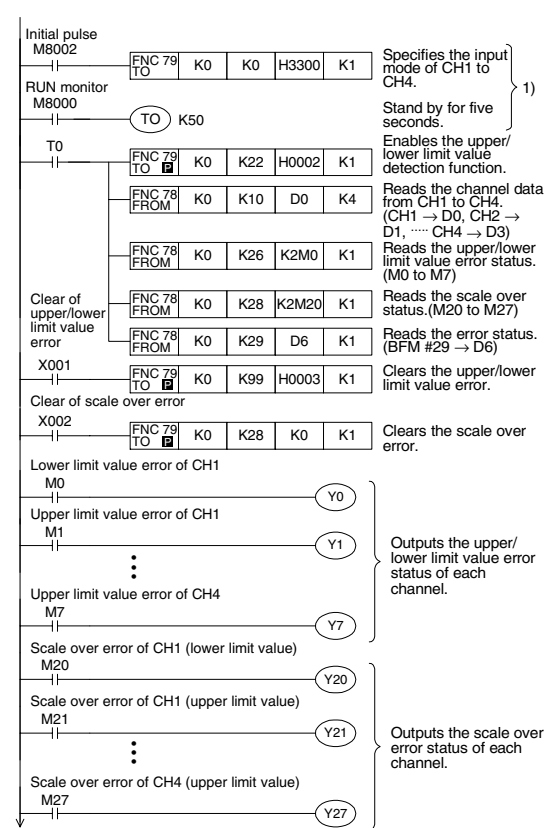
Initial pulse
M8002

FNC 79 TO | K0 | K0 | H3300 | K1

Specifies the input mode of CH1 to CH4.

RUN monitor
M8000

TO K50

Stand by for five seconds.

1)

T0

FNC 79 TO P | K0 | K22 | H0002 | K1

Enables the upper/ lower limit value detection function.

FNC 78 FROM | K0 | K10 | D0 | K4

Reads the channel data from CH1 to CH4. (CH1 $\rightarrow$ D0, CH2 $\rightarrow$ D1, ····· CH4 $\rightarrow$ D3)

FNC 78 FROM | K0 | K26 | K2M0 | K1

Reads the upper/lower limit value error status. (M0 to M7)

Clear of upper/lower limit value error

FNC 78 FROM | K0 | K28 | K2M20 | K1

Reads the scale over status.(M20 to M27)

FNC 78 FROM | K0 | K29 | D6 | K1

Reads the error status. (BFM #29 $\rightarrow$ D6)

X001

FNC 79 TO P | K0 | K99 | H0003 | K1

Clears the upper/lower limit value error.

Clear of scale over error
X002

FNC 79 TO P | K0 | K28 | K0 | K1

Clears the scale over error.

Lower limit value error of CH1
M0
Y0

Upper limit value error of CH1
M1
Y1

Upper limit value error of CH4
M7
Y7

Outputs the upper/ lower limit value error status of each channel.

Scale over error of CH1 (lower limit value)
M20
Y20

Scale over error of CH1 (upper limit value)
M21
Y21

Scale over error of CH4 (upper limit value)
M27
Y27

Outputs the scale over error status of each channel.